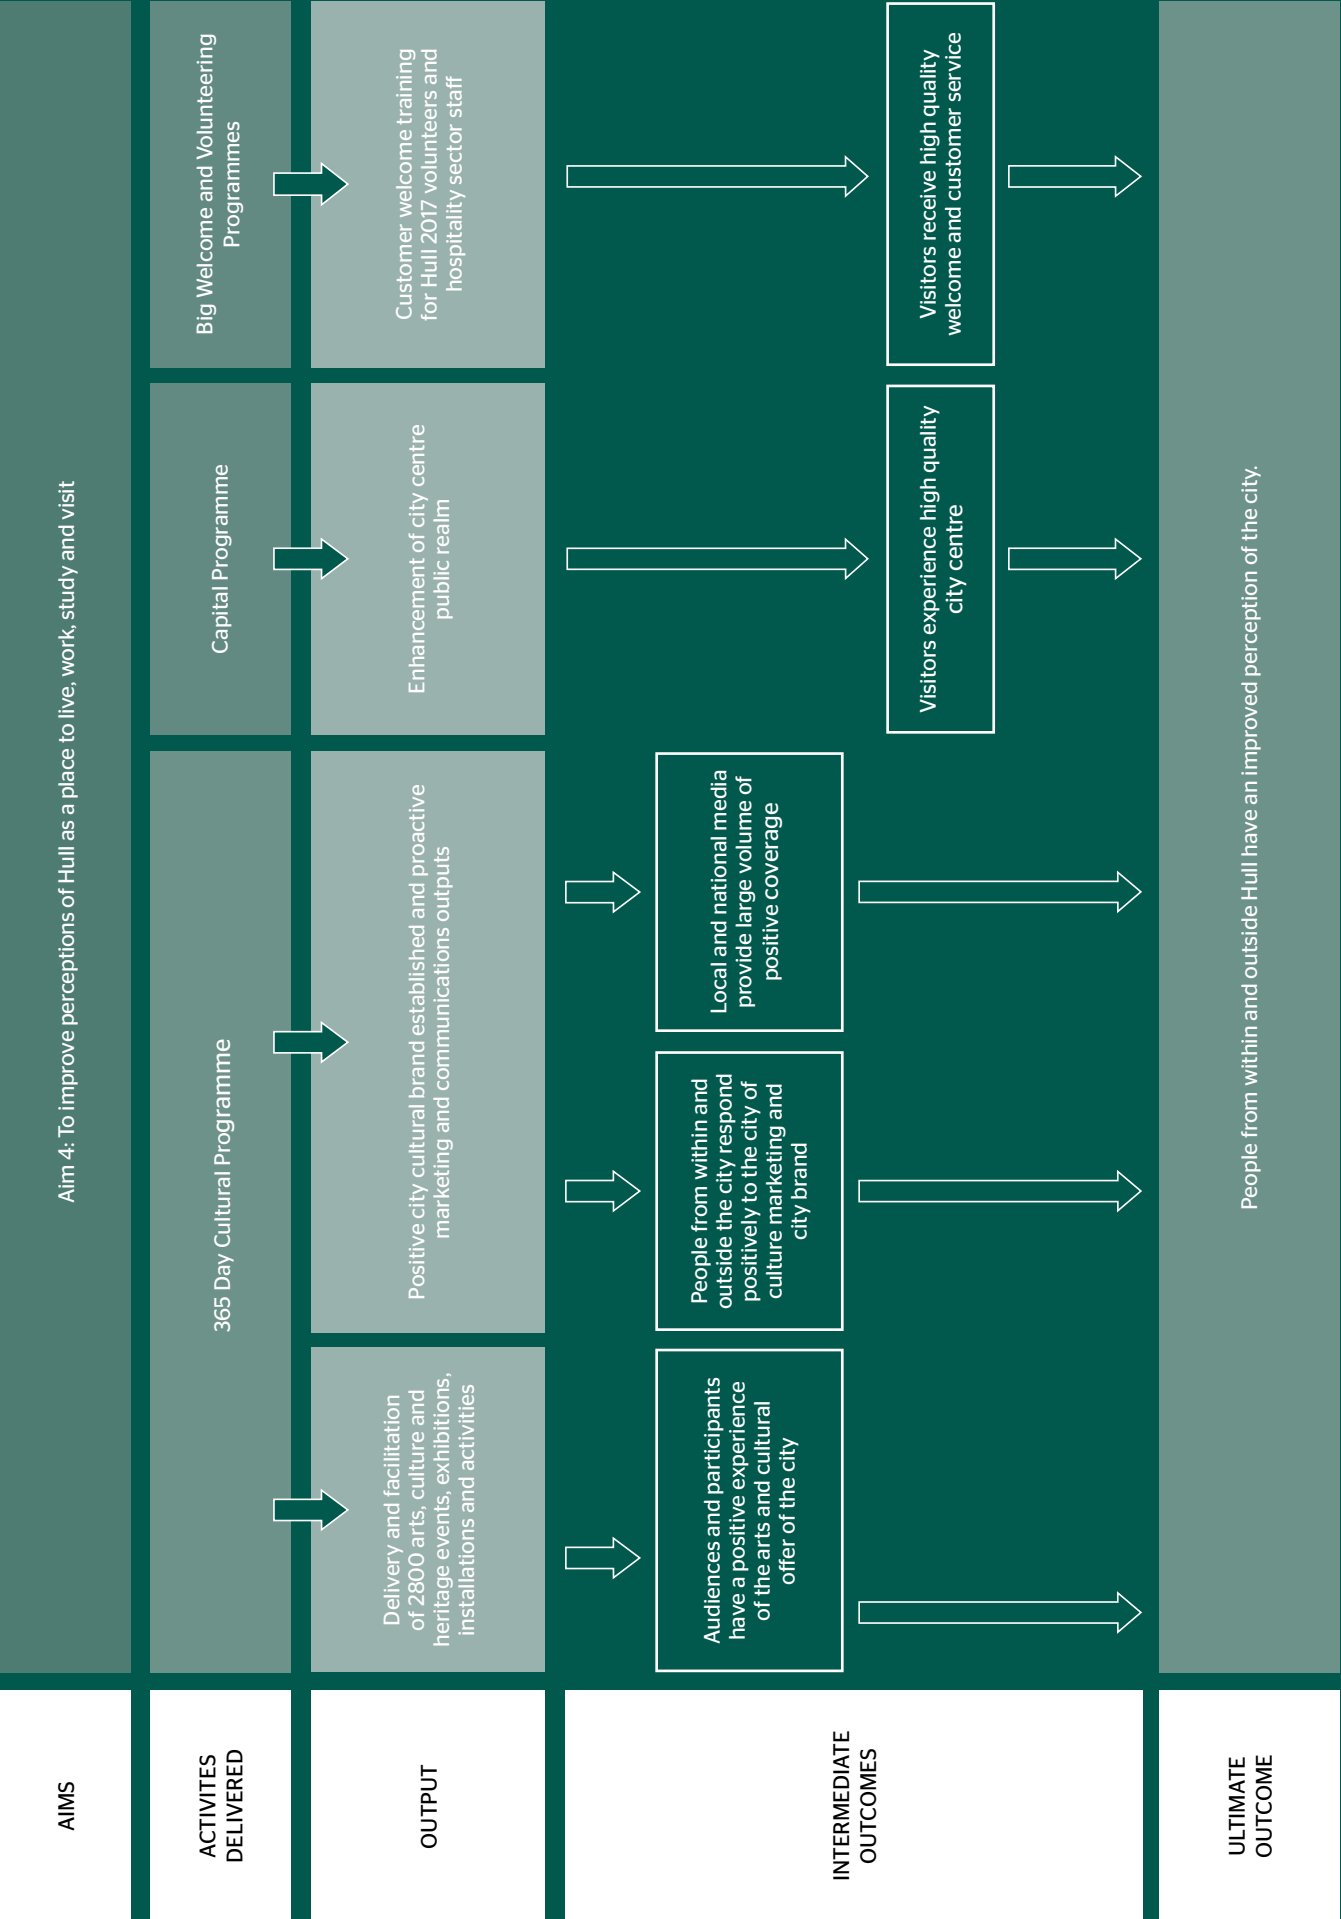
AIMS

Aim 4: To improve perceptions of Hull as a place to live, work, study and visit

ACTIVITES DELIVERED

365 Day Cultural Programme

Capital Programme

Big Welcome and Volunteering Programmes

OUTPUT

Delivery and facilitation of 2800 arts, culture and heritage events, exhibitions, installations and activities

Positive city cultural brand established and proactive marketing and communications outputs

Enhancement of city centre public realm

Customer welcome training for Hull 2017 volunteers and hospitality sector staff

INTERMEDIATE OUTCOMES

Audiences and participants have a positive experience of the arts and cultural offer of the city

People from within and outside the city respond positively to the city of culture marketing and city brand

Local and national media provide large volume of positive coverage

Visitors experience high quality city centre

Visitors receive high quality welcome and customer service

ULTIMATE OUTCOME

People from within and outside Hull have an improved perception of the city.